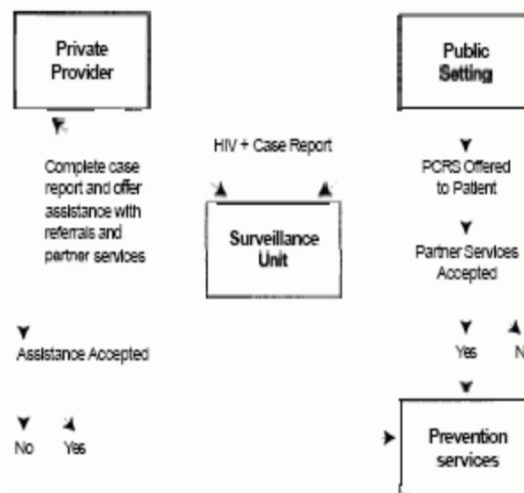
Private Provider

Complete case report and offer assistance with referrals and partner services

HIV + Case Report

Surveillance Unit

Public Setting

PCRS Offered to Patient

Partner Services Accepted

Assistance Accepted

Yes

N

No

Yes

Prevention services